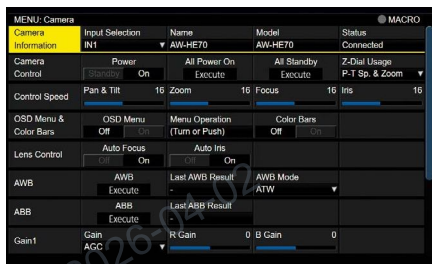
MENU: Camera

MACRO

| Camera Information | Input Selection IN1 ▼ | Name AW-HE70 | Model AW-HE70 | Status Connected |
|---|---|---|---|---|
| Camera Control | Power Standby On | All Power On Execute | All Standby Execute | Z-Dial Usage P-T Sp. & Zoom ▼ |
| Control Speed | Pan & Tilt 16 | Zoom 16 | Focus 16 | Iris 16 |
| OSD Menu & Color Bars | OSD Menu Off On | Menu Operation (Turn or Push) | Color Bars Off On | |
| Lens Control | Auto Focus Off On | Auto Iris Off On | | |
| AWB | AWB Execute | Last AWB Result - | AWB Mode ATW ▼ | |
| ABB | ABB Execute | Last ABB Result - | | |
| Gain1 | Gain AGC ▼ | R Gain 0 | B Gain 0 | |

2026-04-02